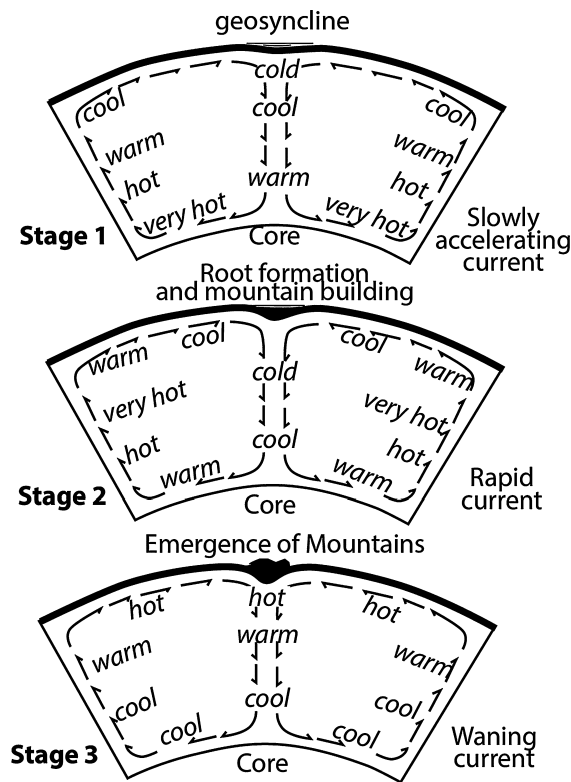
geosyncline

cold
cool
warm
cool
warm
hot
very hot
cool
warm
hot
very hot
Core

Stage 1

Slowly accelerating current

Root formation and mountain building

warm
cool
very hot
hot
warm
cold
cool
cool
warm
very hot
hot
warm
Core

Stage 2

Rapid current

Emergence of Mountains

hot
hot
warm
warm
cool
cool
cool
hot
warm
cool
cool
Core

Stage 3

Waning current